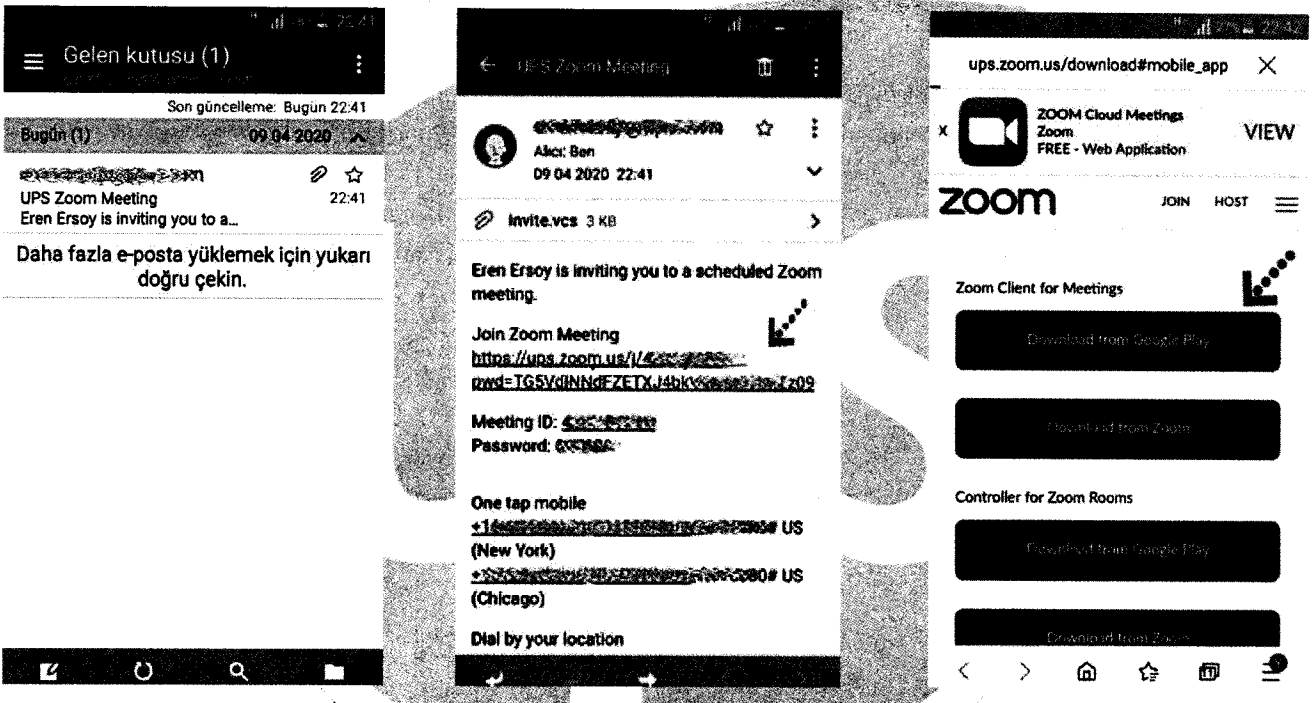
22:41

Gelen kutusu (1)

Son güncelleme: Bugün 22:41

Bugün (1) 09 04 2020

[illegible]
UPS Zoom Meeting 22:41
Eren Ersoy is inviting you to a...

Daha fazla e-posta yüklemek için yukarı doğru çekin.

UPS Zoom Meeting

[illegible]
Alıcı: Ben
09 04 2020 22:41

invite.vcs 3 KB

Eren Ersoy is inviting you to a scheduled Zoom meeting.

Join Zoom Meeting
https://ups.zoom.us/j/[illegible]
pwd=TG5VdlNNdFZETXJ4bk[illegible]Zz09

Meeting ID: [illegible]
Password: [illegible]

One tap mobile
+1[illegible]# US (New York)
+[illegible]080# US (Chicago)

Dial by your location

22:42

ups.zoom.us/download#mobile_app

ZOOM Cloud Meetings
Zoom
FREE - Web Application
VIEW

zoom JOIN HOST

Zoom Client for Meetings

Download from Google Play

Download from Zoom

Controller for Zoom Rooms

Download from Google Play

Download from Zoom